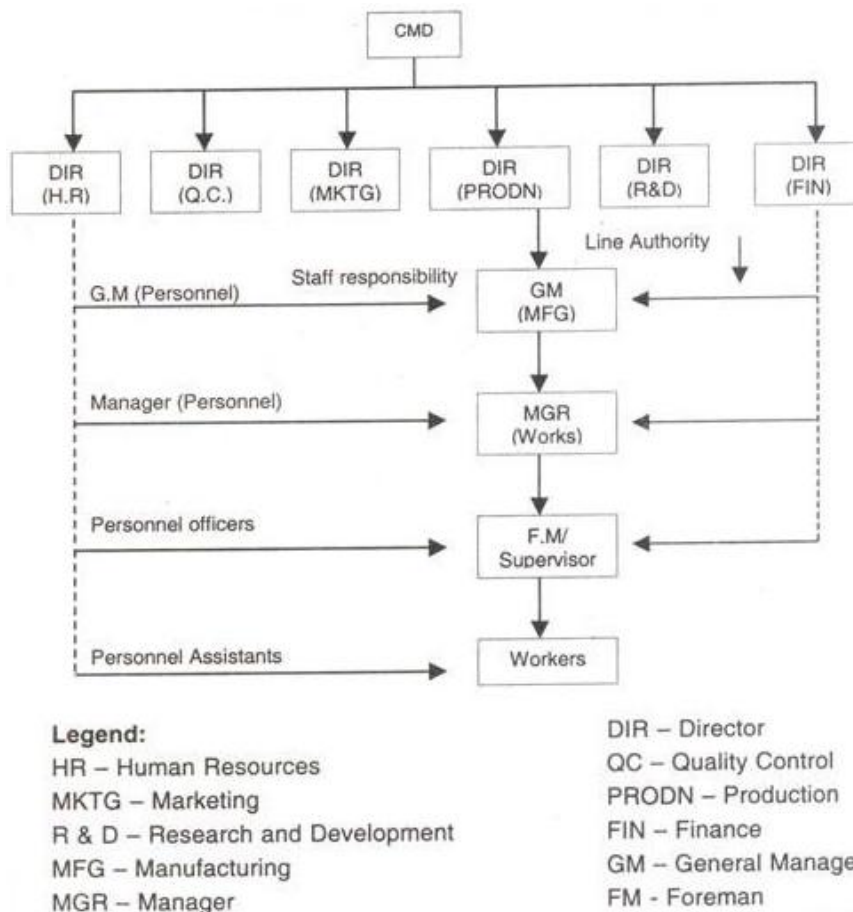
CMD

DIR (H.R)

DIR (Q.C.)

DIR (MKTG)

DIR (PRODN)

DIR (R&D)

DIR (FIN)

Line Authority

Staff responsibility

G.M (Personnel)

GM (MFG)

Manager (Personnel)

MGR (Works)

Personnel officers

F.M/ Supervisor

Personnel Assistants

Workers

Legend:
HR – Human Resources
MKTG – Marketing
R & D – Research and Development
MFG – Manufacturing
MGR – Manager

DIR – Director
QC – Quality Control
PRODN – Production
FIN – Finance
GM – General Manage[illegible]
FM - Foreman